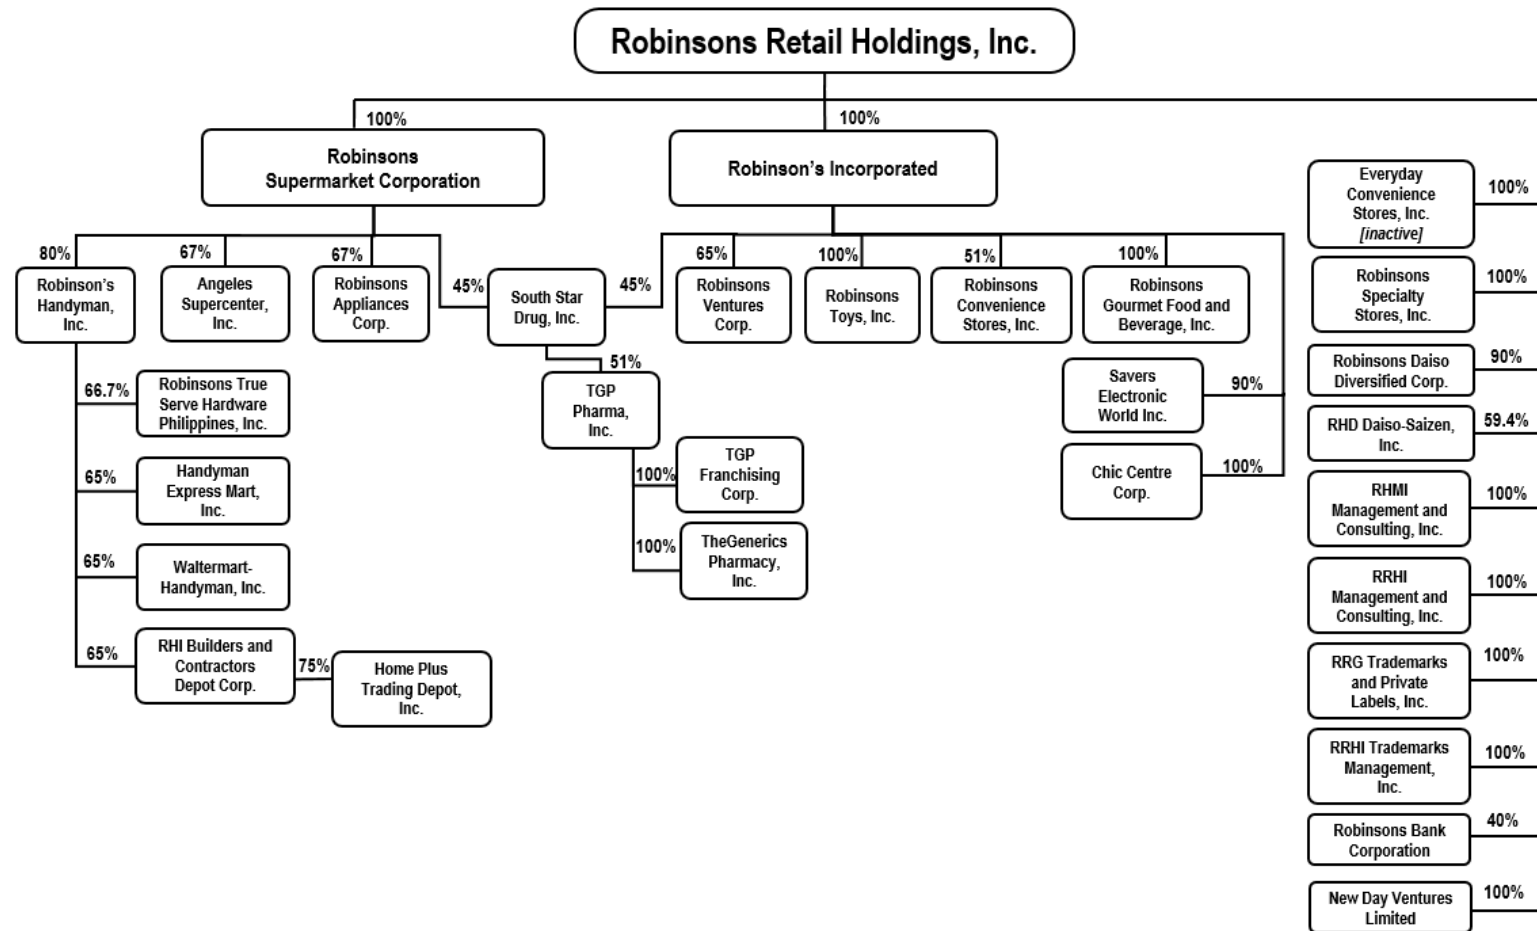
Robinsons Retail Holdings, Inc.

100%

Robinsons Supermarket Corporation

100%

Robinson's Incorporated

80%

Robinson's Handyman, Inc.

67%

Angeles Supercenter, Inc.

67%

Robinsons Appliances Corp.

45%

South Star Drug, Inc.

45%

65%

Robinsons Ventures Corp.

100%

Robinsons Toys, Inc.

51%

Robinsons Convenience Stores, Inc.

100%

Robinsons Gourmet Food and Beverage, Inc.

66.7%

Robinsons True Serve Hardware Philippines, Inc.

65%

Handyman Express Mart, Inc.

65%

Waltermart-Handyman, Inc.

65%

RHI Builders and Contractors Depot Corp.

75%

Home Plus Trading Depot, Inc.

51%

TGP Pharma, Inc.

100%

TGP Franchising Corp.

100%

TheGenerics Pharmacy, Inc.

Savers Electronic World Inc.

90%

Chic Centre Corp.

100%

Everyday Convenience Stores, Inc. [inactive]

100%

Robinsons Specialty Stores, Inc.

100%

Robinsons Daiso Diversified Corp.

90%

RHD Daiso-Saizen, Inc.

59.4%

RHMI Management and Consulting, Inc.

100%

RRHI Management and Consulting, Inc.

100%

RRG Trademarks and Private Labels, Inc.

100%

RRHI Trademarks Management, Inc.

100%

Robinsons Bank Corporation

40%

New Day Ventures Limited

100%